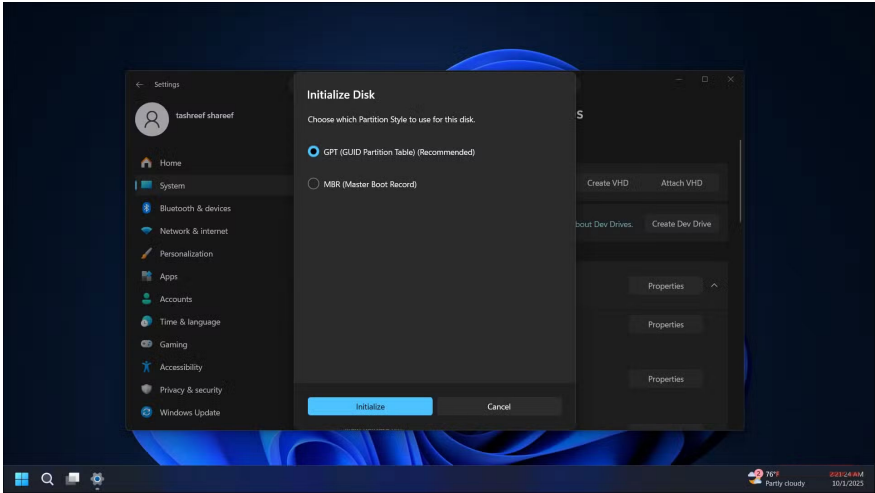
Settings

tashreef shareef

Home
System
Bluetooth & devices
Network & internet
Personalization
Apps
Accounts
Time & language
Gaming
Accessibility
Privacy & security
Windows Update

s

Create VHD
Attach VHD
bout Dev Drives.
Create Dev Drive
Properties
Properties
Properties

Initialize Disk

Choose which Partition Style to use for this disk.

GPT (GUID Partition Table) (Recommended)

MBR (Master Boot Record)

Initialize
Cancel

76°F
Partly cloudy
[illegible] AM
10/1/2025